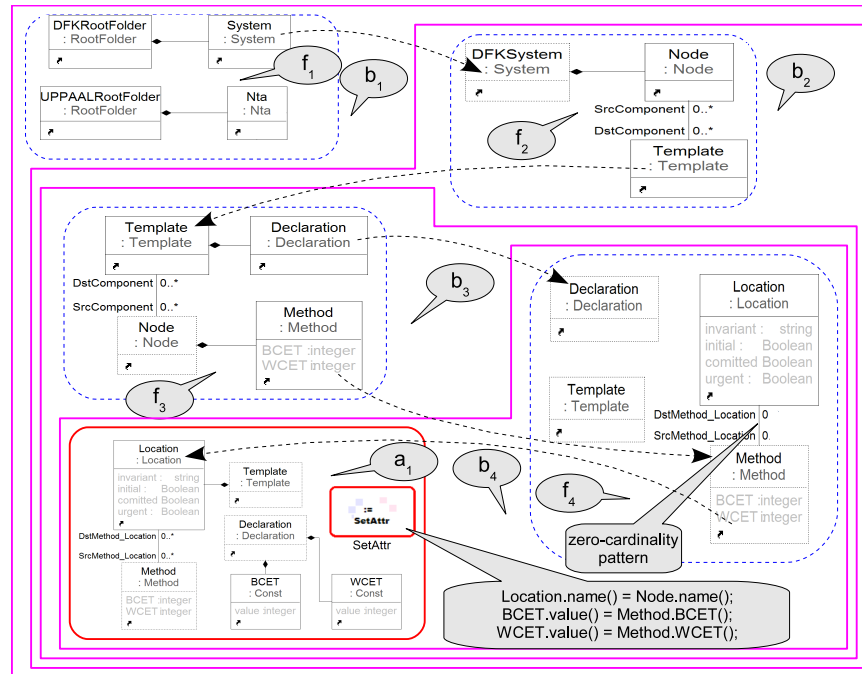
DFKRootFolder
: RootFolder

System
: System

$f_1$

$b_1$

UPPAALRootFolder
: RootFolder

Nta
: Nta

DFKSystem
: System

Node
: Node

$b_2$

SrcComponent 0..*
DstComponent 0..*

$f_2$

Template
: Template

Template
: Template

Declaration
: Declaration

DstComponent 0..*
SrcComponent 0..*

$b_3$

Node
: Node

Method
: Method
BCET :integer
WCET integer

$f_3$

Declaration
: Declaration

Location
: Location
invariant : string
initial : Boolean
comitted Boolean
urgent : Boolean

Template
: Template

DstMethod_Location 0
SrcMethod_Location 0

Method
: Method
BCET :integer
WCET integer

$f_4$

$b_4$

$a_1$

Location
: Location
invariant : string
initial : Boolean
comitted Boolean
urgent : Boolean

Template
: Template

DstMethod_Location 0..*
SrcMethod_Location 0..*

Declaration
: Declaration

Method
: Method
BCET :integer
WCET integer

BCET
: Const
value :integer

WCET
: Const
value :integer

:=
SetAttr
SetAttr

zero-cardinality pattern

Location.name() = Node.name();
BCET.value() = Method.BCET();
WCET.value() = Method.WCET();